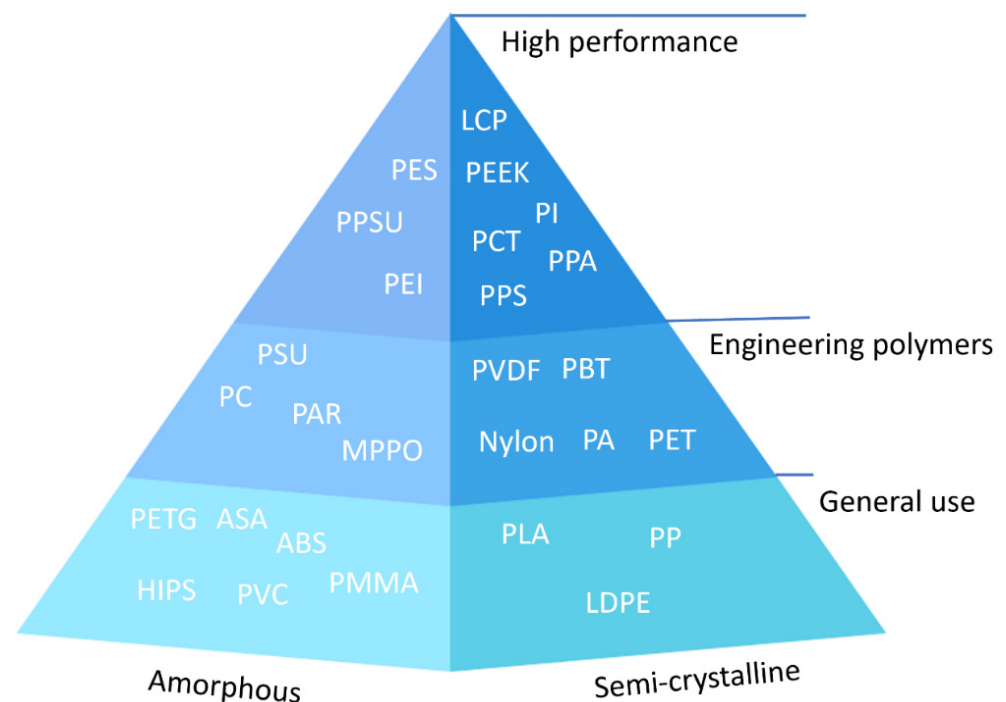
High performance

PES
PPSU
PEI

LCP
PEEK
PI
PCT
PPA
PPS

Engineering polymers

PSU
PC
PAR
MPPO

PVDF
PBT
Nylon
PA
PET

General use

PETG
ASA
ABS
HIPS
PVC
PMMA

PLA
PP
LDPE

Amorphous

Semi-crystalline